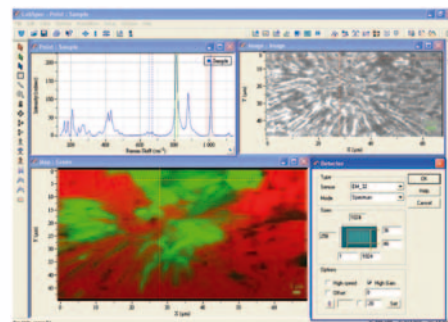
LabSpec - Point - Sample

Point - Sample

Sample

Raman Shift (cm⁻¹)

Image - Image

Y (µm)

X (µm)

Map - Cosmic

Y (µm)

X (µm)

Detector

Type

Sensor

Mode

Spectrum

Size

1024

256

1

1024

Options

High speed

High Gain

Offset

OK

Help

Cancel

Set